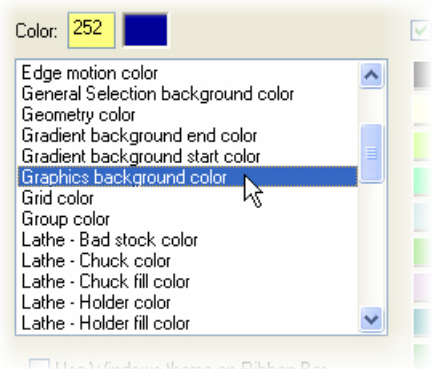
Color: 252

Edge motion color
General Selection background color
Geometry color
Gradient background end color
Gradient background start color
Graphics background color
Grid color
Group color
Lathe - Bad stock color
Lathe - Chuck color
Lathe - Chuck fill color
Lathe - Holder color
Lathe - Holder fill color

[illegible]